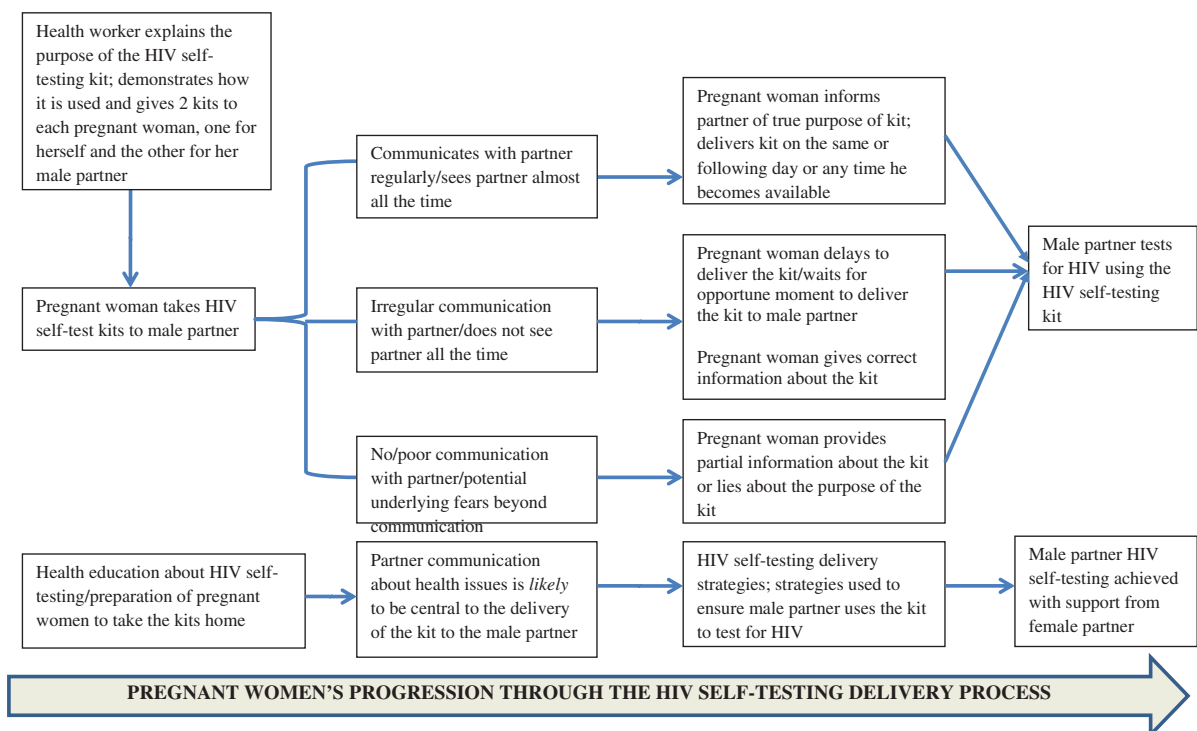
Health worker explains the purpose of the HIV self-testing kit; demonstrates how it is used and gives 2 kits to each pregnant woman, one for herself and the other for her male partner

Pregnant woman takes HIV self-test kits to male partner

Communicates with partner regularly/sees partner almost all the time

Irregular communication with partner/does not see partner all the time

No/poor communication with partner/potential underlying fears beyond communication

Pregnant woman informs partner of true purpose of kit; delivers kit on the same or following day or any time he becomes available

Pregnant woman delays to deliver the kit/waits for opportune moment to deliver the kit to male partner

Pregnant woman gives correct information about the kit

Pregnant woman provides partial information about the kit or lies about the purpose of the kit

Male partner tests for HIV using the HIV self-testing kit

Health education about HIV self-testing/preparation of pregnant women to take the kits home

Partner communication about health issues is *likely* to be central to the delivery of the kit to the male partner

HIV self-testing delivery strategies; strategies used to ensure male partner uses the kit to test for HIV

Male partner HIV self-testing achieved with support from female partner

PREGNANT WOMEN'S PROGRESSION THROUGH THE HIV SELF-TESTING DELIVERY PROCESS